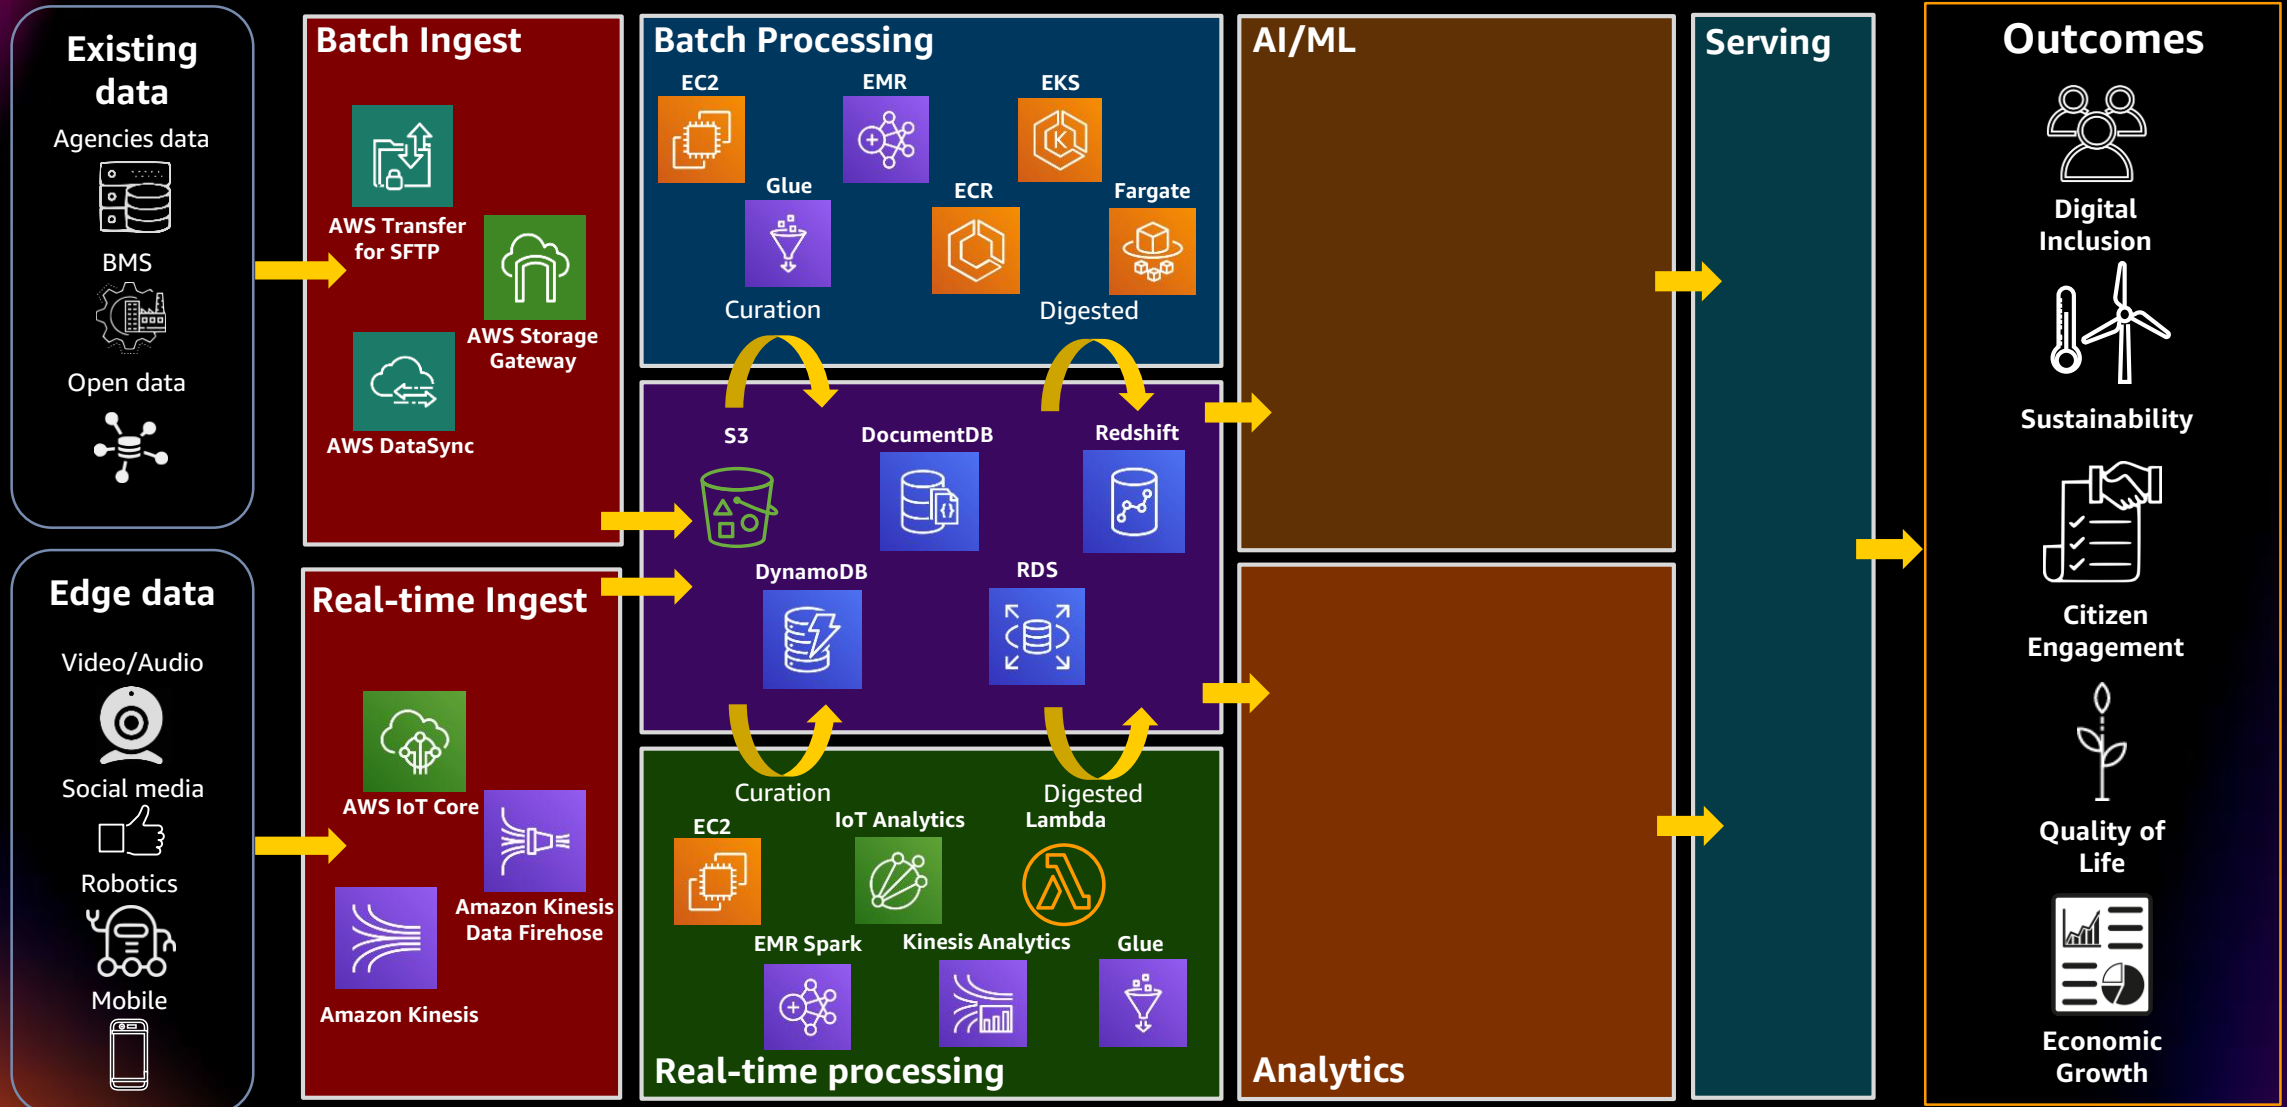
Existing data

Agencies data

BMS

Open data

Edge data

Video/Audio

Social media

Robotics

Mobile

Batch Ingest

AWS Transfer for SFTP

AWS Storage Gateway

AWS DataSync

Real-time Ingest

AWS IoT Core

Amazon Kinesis Data Firehose

Amazon Kinesis

Batch Processing

EC2

EMR

EKS

Glue

ECR

Fargate

Curation

Digested

S3

DocumentDB

Redshift

DynamoDB

RDS

Curation

Digested

EC2

IoT Analytics

Lambda

EMR Spark

Kinesis Analytics

Glue

Real-time processing

AI/ML

Analytics

Serving

Outcomes

Digital Inclusion

Sustainability

Citizen Engagement

Quality of Life

Economic Growth